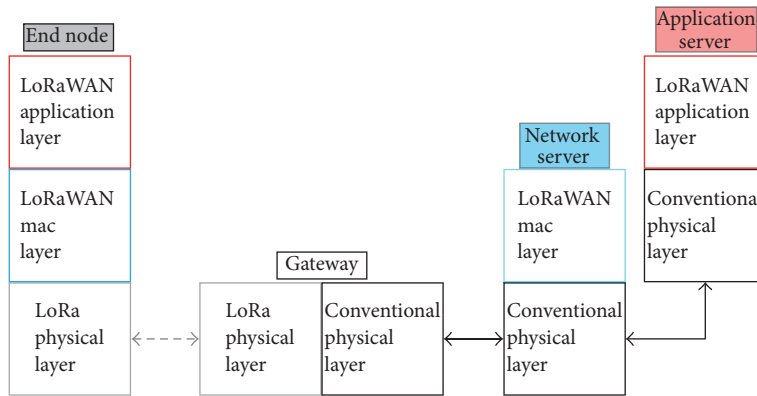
End node

LoRaWAN application layer

LoRaWAN mac layer

LoRa physical layer

Gateway

LoRa physical layer

Conventional physical layer

Network server

LoRaWAN mac layer

Conventional physical layer

Application server

LoRaWAN application layer

Conventiona physical layer